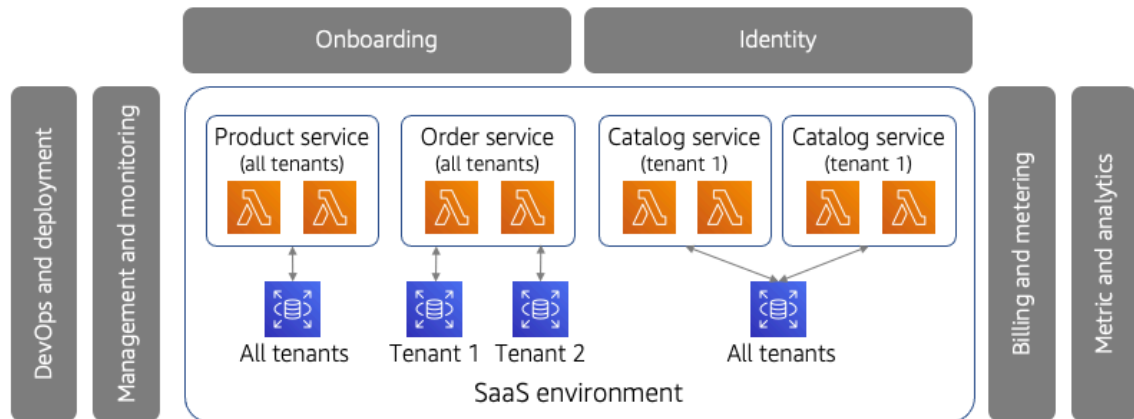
Onboarding

Identity

DevOps and deployment

Management and monitoring

Product service
(all tenants)

Order service
(all tenants)

Catalog service
(tenant 1)

Catalog service
(tenant 1)

All tenants

Tenant 1

Tenant 2

All tenants

SaaS environment

Billing and metering

Metric and analytics